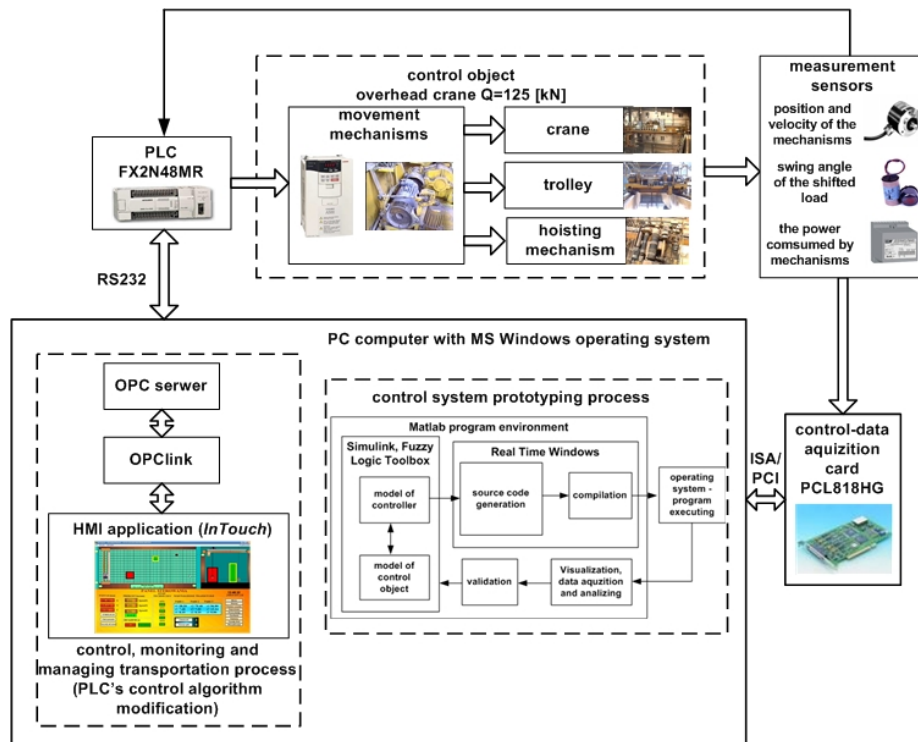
control object
overhead crane Q=125 [kN]

movement mechanisms

crane

trolley

hoisting mechanism

measurement sensors

position and velocity of the mechanisms

swing angle of the shifted load

the power comsumed by mechanisms

PLC
FX2N48MR

RS232

PC computer with MS Windows operating system

OPC serwer

OPClink

HMI application (*InTouch*)

control, monitoring and managing transportation process (PLC's control algorithm modification)

control system prototyping process

Matlab program environment

Simulink, Fuzzy Logic Toolbox

Real Time Windows

model of controller

source code generation

compilation

operating system - program executing

model of control object

validation

Visualization, data aquzition and analizing

ISA/ PCI

control-data aquizition card
PCL818HG